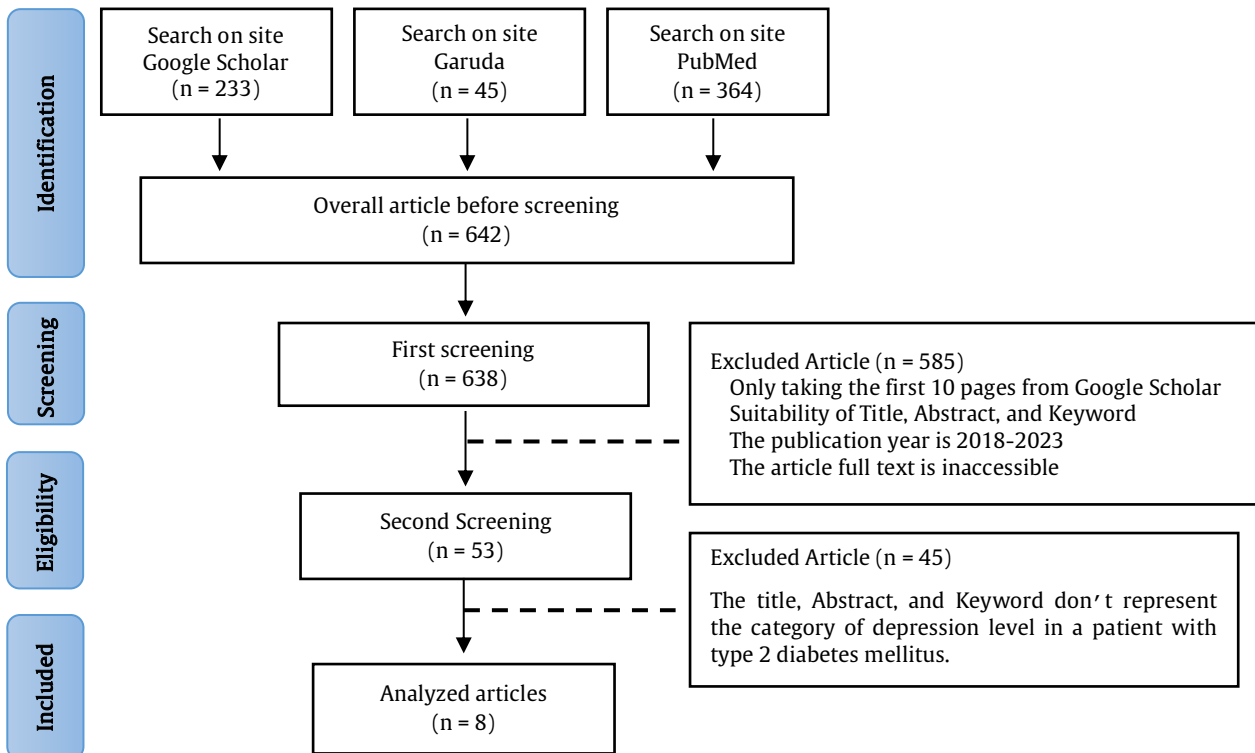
Identification

Search on site Google Scholar (n = 233)

Search on site Garuda (n = 45)

Search on site PubMed (n = 364)

Overall article before screening (n = 642)

Screening

First screening (n = 638)

Excluded Article (n = 585)
Only taking the first 10 pages from Google Scholar
Suitability of Title, Abstract, and Keyword
The publication year is 2018-2023
The article full text is inaccessible

Eligibility

Second Screening (n = 53)

Excluded Article (n = 45)

The title, Abstract, and Keyword don't represent the category of depression level in a patient with type 2 diabetes mellitus.

Included

Analyzed articles (n = 8)